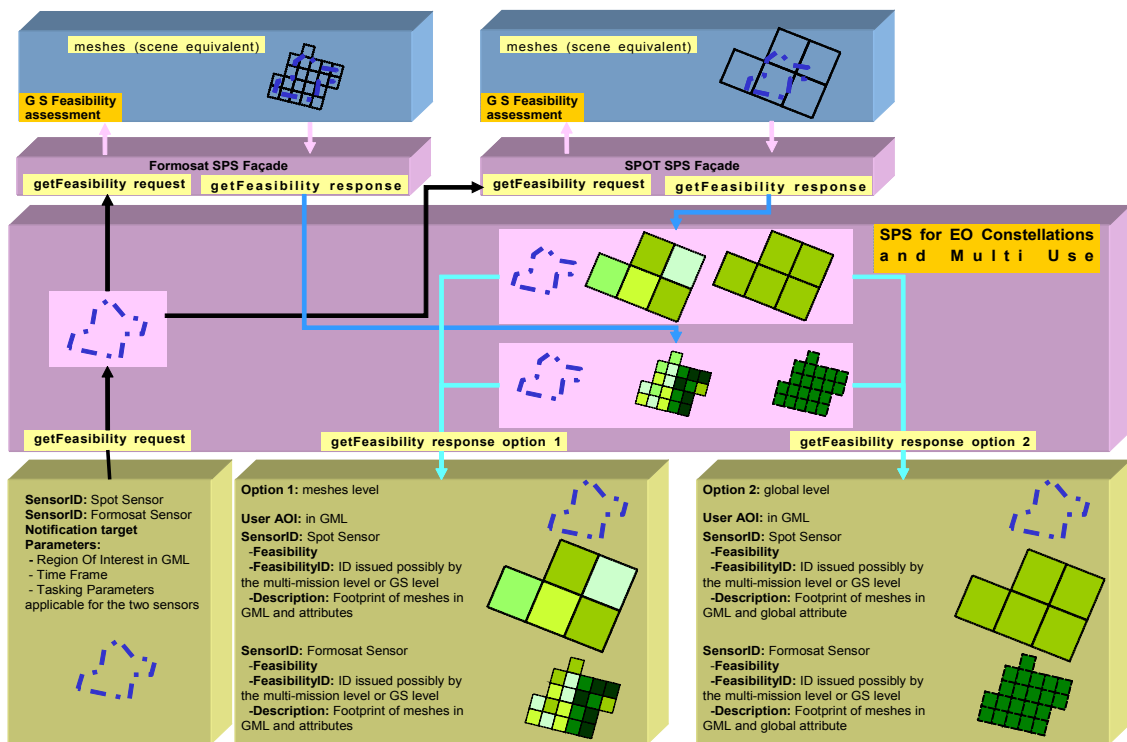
meshes (scene equivalent)

G S Feasibility assessment

meshes (scene equivalent)

G S Feasibility assessment

Formosat SPS Façade

getFeasibility request

getFeasibility response

SPOT SPS Façade

getFeasibility request

getFeasibility response

SPS for EO Constellations and Multi Use

getFeasibility request

getFeasibility response option 1

getFeasibility response option 2

SensorID: Spot Sensor
SensorID: Formosat Sensor
Notification target
Parameters:
- Region Of Interest in GML
- Time Frame
- Tasking Parameters applicable for the two sensors

Option 1: meshes level

User AOI: in GML
SensorID: Spot Sensor
-Feasibility
-FeasibilityID: ID issued possibly by the multi-mission level or GS level
-Description: Footprint of meshes in GML and attributes

SensorID: Formosat Sensor
-Feasibility
-FeasibilityID: ID issued possibly by the multi-mission level or GS level
-Description: Footprint of meshes in GML and attributes

Option 2: global level

User AOI: in GML
SensorID: Spot Sensor
-Feasibility
-FeasibilityID: ID issued possibly by the multi-mission level or GS level
-Description: Footprint of meshes in GML and global attribute

SensorID: Formosat Sensor
-Feasibility
-FeasibilityID: ID issued possibly by the multi-mission level or GS level
-Description: Footprint of meshes in GML and global attribute